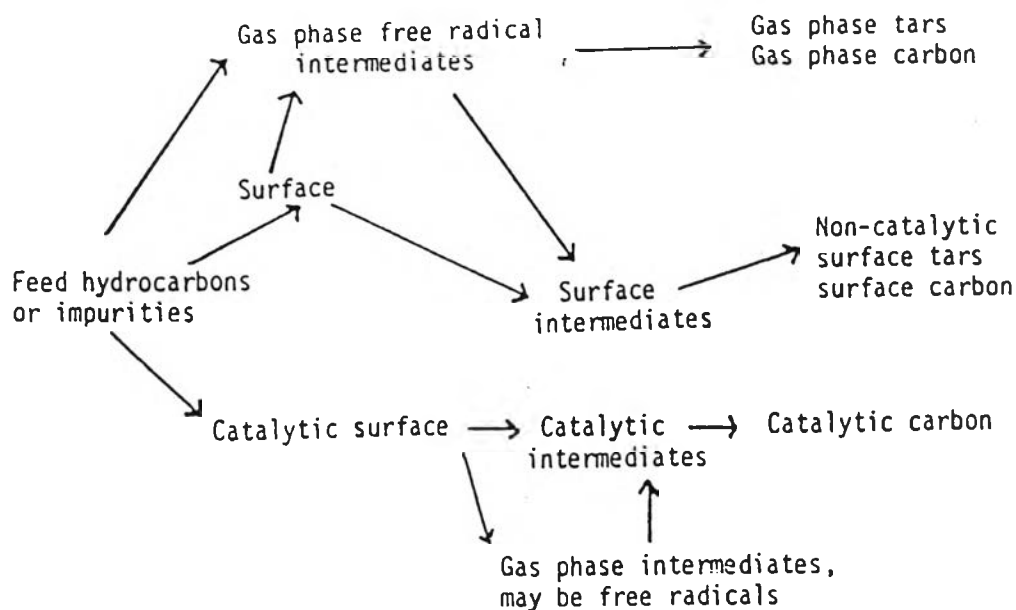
Gas phase free radical intermediates

Gas phase tars
Gas phase carbon

Surface

Non-catalytic
surface tars
surface carbon

Feed hydrocarbons
or impurities

Surface
intermediates

Catalytic surface

Catalytic
intermediates

Catalytic carbon

Gas phase intermediates,
may be free radicals